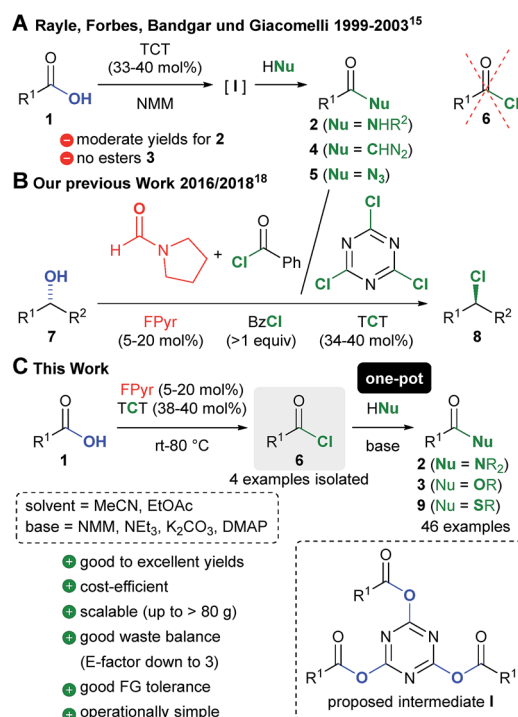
A Rayle, Forbes, Bandgar und Giacomelli 1999-2003$^{15}$

TCT (33-40 mol%)

NMM

[ I ]

HNu

$R^1$ OH

1

moderate yields for 2

no esters 3

$R^1$ Nu

2 (Nu = NHR$^2$)

4 (Nu = CHN$_2$)

5 (Nu = N$_3$)

$R^1$ Cl

6

B Our previous Work 2016/2018$^{18}$

OH

$R^1$ $R^2$

7

H N

Cl Ph

Cl Cl Cl N N N

FPyr (5-20 mol%)

BzCl (>1 equiv)

TCT (34-40 mol%)

Cl

$R^1$ $R^2$

8

C This Work

$R^1$ OH

1

FPyr (5-20 mol%)

TCT (38-40 mol%)

rt-80 °C

$R^1$ Cl

6

4 examples isolated

one-pot

HNu

base

$R^1$ Nu

2 (Nu = NR$_2$)

3 (Nu = OR)

9 (Nu = SR)

46 examples

solvent = MeCN, EtOAc

base = NMM, NEt$_3$, K$_2$CO$_3$, DMAP

good to excellent yields

cost-efficient

scalable (up to > 80 g)

good waste balance (E-factor down to 3)

good FG tolerance

operationally simple

$R^1$ O O N N N O O $R^1$ O $R^1$

proposed intermediate I